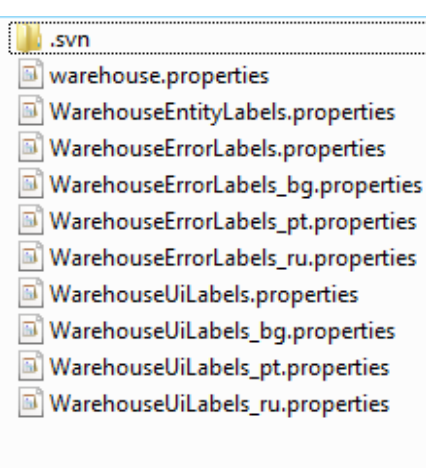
.svn
warehouse.properties
WarehouseEntityLabels.properties
WarehouseErrorLabels.properties
WarehouseErrorLabels_bg.properties
WarehouseErrorLabels_pt.properties
WarehouseErrorLabels_ru.properties
WarehouseUiLabels.properties
WarehouseUiLabels_bg.properties
WarehouseUiLabels_pt.properties
WarehouseUiLabels_ru.properties